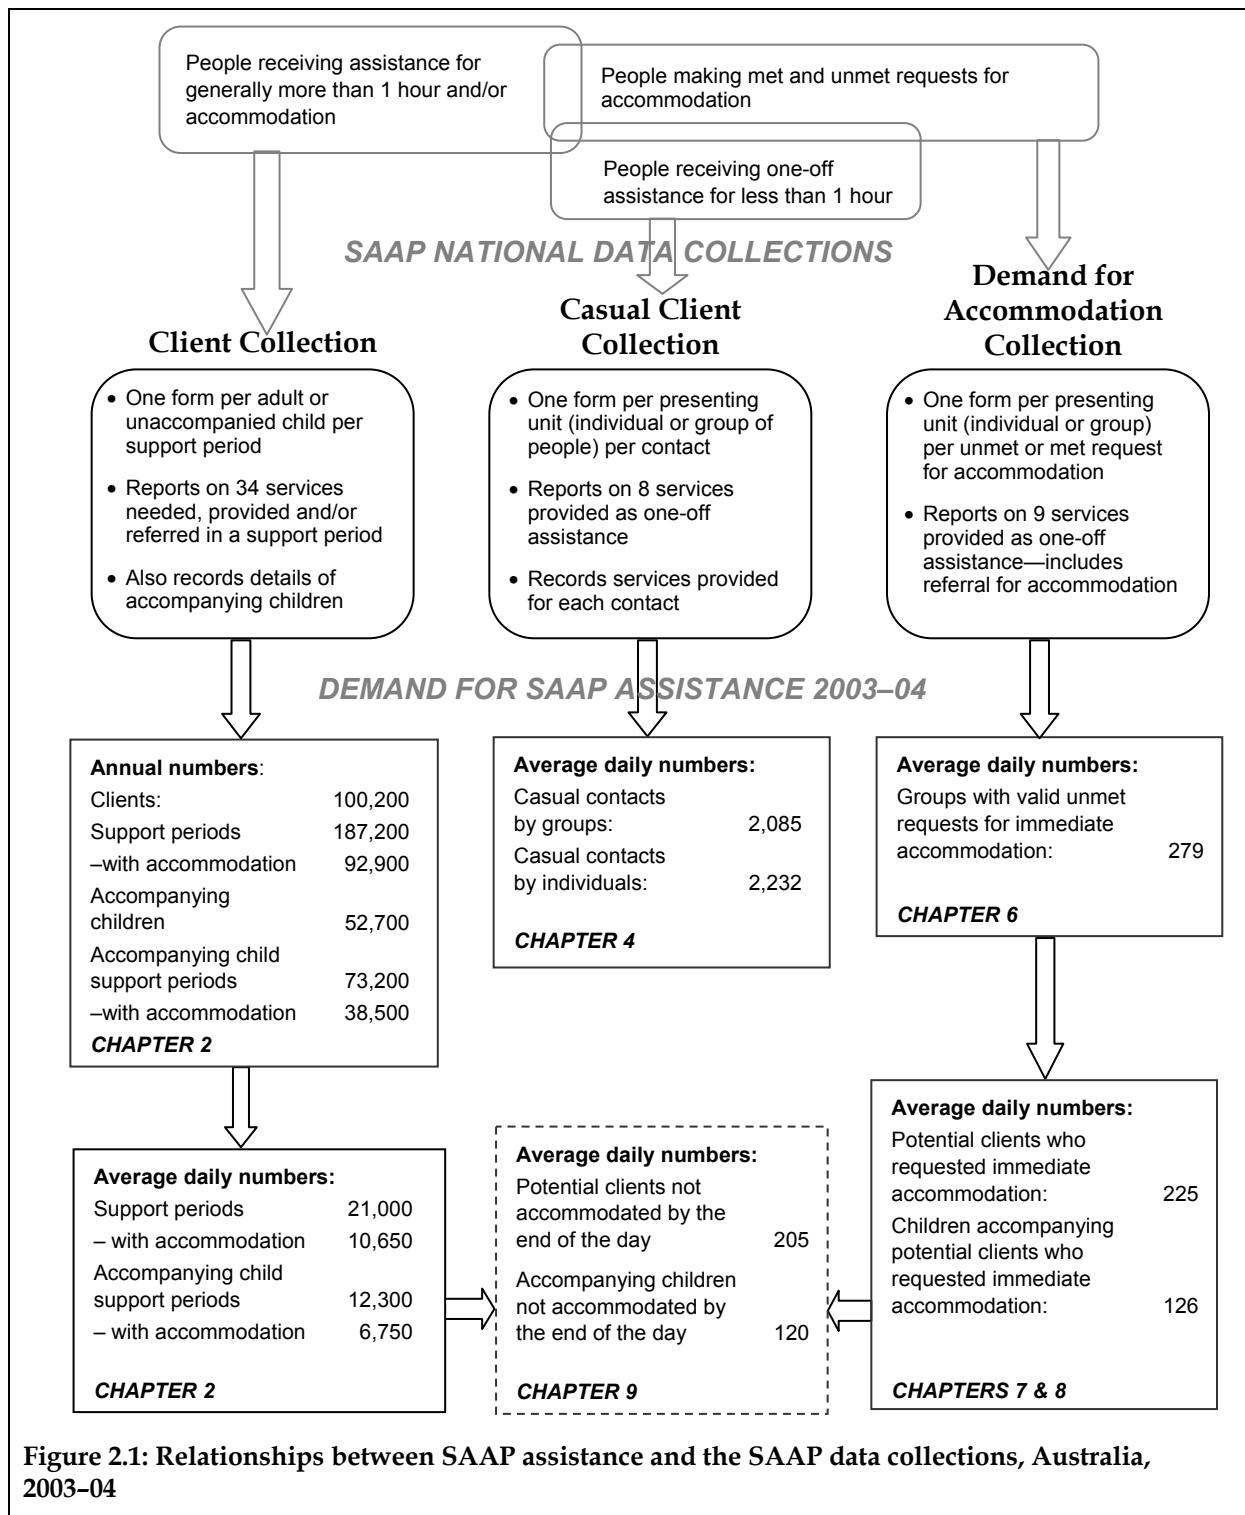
People receiving assistance for generally more than 1 hour and/or accommodation

People making met and unmet requests for accommodation

People receiving one-off assistance for less than 1 hour

SAAP NATIONAL DATA COLLECTIONS

Client Collection

- One form per adult or unaccompanied child per support period
- Reports on 34 services needed, provided and/or referred in a support period
- Also records details of accompanying children

Casual Client Collection

- One form per presenting unit (individual or group of people) per contact
- Reports on 8 services provided as one-off assistance
- Records services provided for each contact

Demand for Accommodation Collection

- One form per presenting unit (individual or group) per unmet or met request for accommodation
- Reports on 9 services provided as one-off assistance—includes referral for accommodation

DEMAND FOR SAAP ASSISTANCE 2003–04

**Annual numbers**:
Clients: 100,200
Support periods 187,200
–with accommodation 92,900
Accompanying children 52,700
Accompanying child support periods 73,200
–with accommodation 38,500
CHAPTER 2

**Average daily numbers:**
Casual contacts by groups: 2,085
Casual contacts by individuals: 2,232
CHAPTER 4

**Average daily numbers:**
Groups with valid unmet requests for immediate accommodation: 279
CHAPTER 6

**Average daily numbers:**
Support periods 21,000
– with accommodation 10,650
Accompanying child support periods 12,300
– with accommodation 6,750
CHAPTER 2

**Average daily numbers:**
Potential clients not accommodated by the end of the day 205
Accompanying children not accommodated by the end of the day 120
CHAPTER 9

**Average daily numbers:**
Potential clients who requested immediate accommodation: 225
Children accompanying potential clients who requested immediate accommodation: 126
CHAPTERS 7 & 8

**Figure 2.1: Relationships between SAAP assistance and the SAAP data collections, Australia, 2003–04**